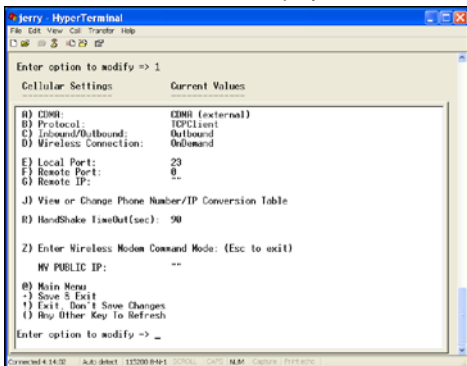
jerry - HyperTerminal
File Edit View Call Transfer Help

Enter option to modify => 1

Cellular Settings          Current Values

A) CDMA:                   CDMA (external)
B) Protocol:               TCPClient
C) Inbound/Outbound:       Outbound
D) Wireless Connection:    OnDemand

E) Local Port:             23
F) Remote Port:            0
G) Remote IP:              ""

J) View or Change Phone Number/IP Conversion Table

R) HandShake TimeOut(sec):  90

Z) Enter Wireless Modem Command Mode: (Esc to exit)

MY PUBLIC IP:              ""

@) Main Menu
+) Save & Exit
*) Exit, Don't Save Changes
() Any Other Key To Refresh

Enter option to modify => _

Connected 4:14:32 | Auto detect | 115200 8-N-1 | SCROLL | CAPS | NUM | Capture | Print echo